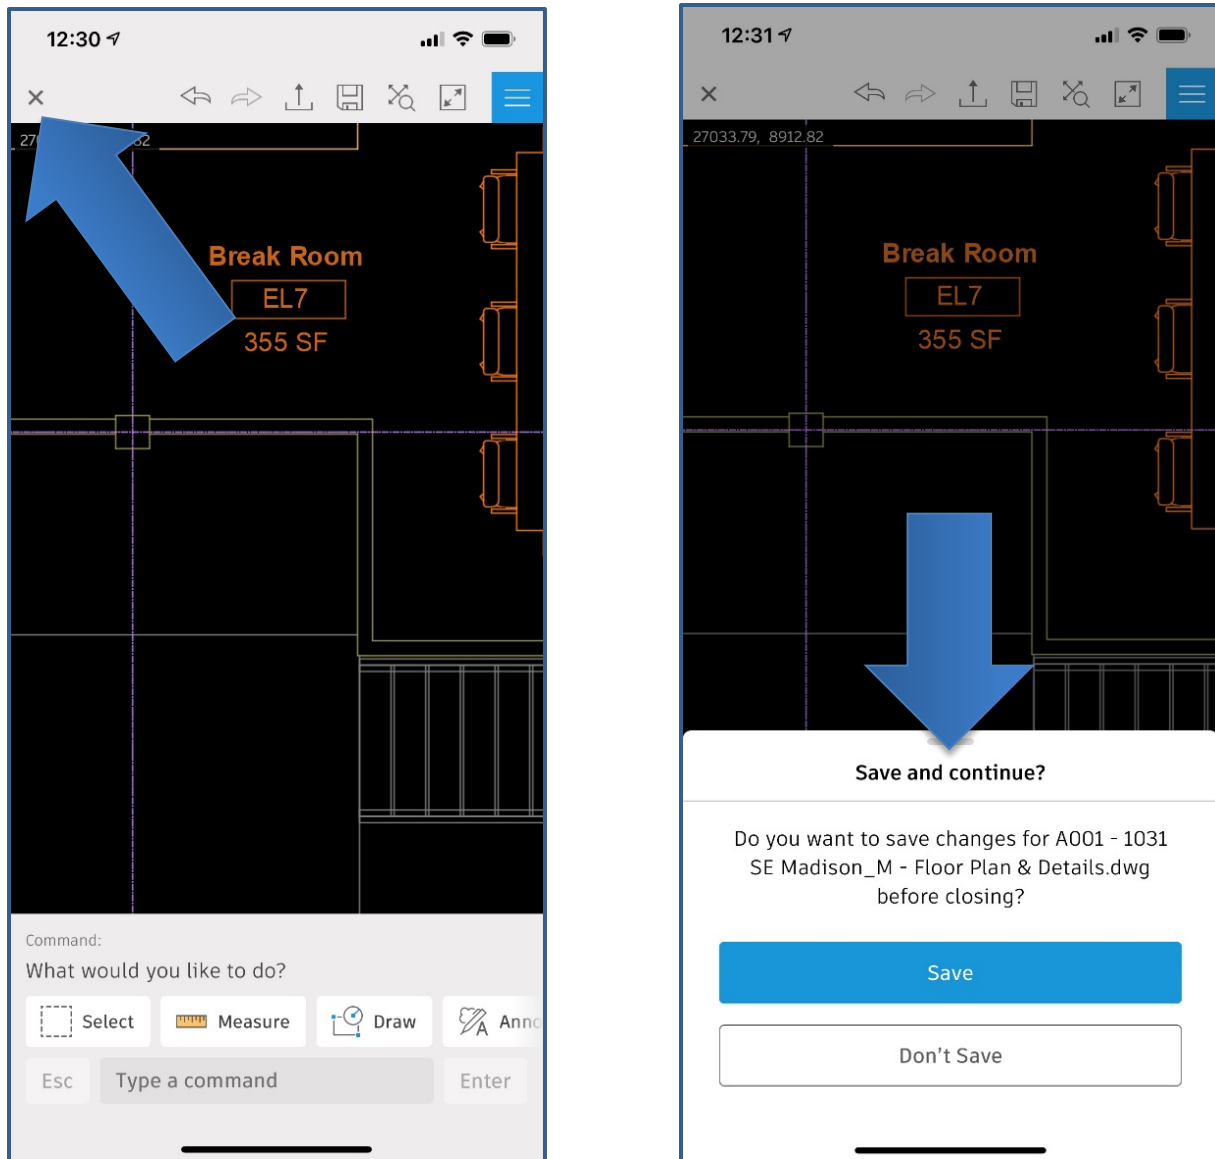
12:30

27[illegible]82

Break Room

EL7

355 SF

Command:

What would you like to do?

Select

Measure

Draw

Ann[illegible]

Esc

Type a command

Enter

12:31

27033.79, 8912.82

Break Room

EL7

355 SF

Save and continue?

Do you want to save changes for A001 - 1031 SE Madison_M - Floor Plan & Details.dwg before closing?

Save

Don't Save